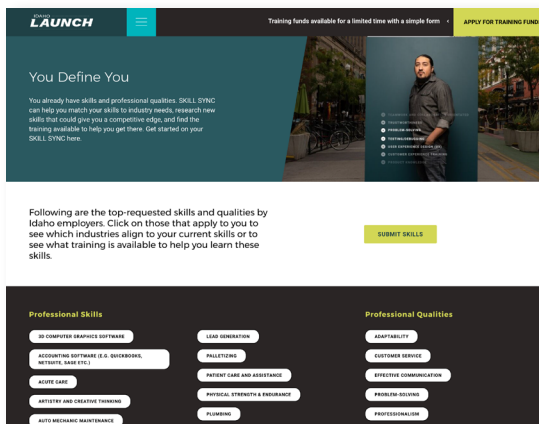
IDAHO LAUNCH

Training funds available for a limited time with a simple form

APPLY FOR TRAINING FUND

You Define You

You already have skills and professional qualities. SKILL SYNC can help you match your skills to industry needs, research new skills that could give you a competitive edge, and find the training available to help you get there. Get started on your SKILL SYNC here.

TRUSTWORTHINESS
PROBLEM-SOLVING
TESTING/DEBUGGING
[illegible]
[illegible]

Following are the top-requested skills and qualities by Idaho employers. Click on those that apply to you to see which industries align to your current skills or to see what training is available to help you learn these skills.

SUBMIT SKILLS

Professional Skills

3D COMPUTER GRAPHICS SOFTWARE
ACCOUNTING SOFTWARE (E.G. QUICKBOOKS, NETSUITE, SAGE ETC.)
ACUTE CARE
ARTISTRY AND CREATIVE THINKING
AUTO MECHANIC MAINTENANCE

LEAD GENERATION
PALLETIZING
PATIENT CARE AND ASSISTANCE
PHYSICAL STRENGTH & ENDURANCE
PLUMBING

Professional Qualities

ADAPTABILITY
CUSTOMER SERVICE
EFFECTIVE COMMUNICATION
PROBLEM-SOLVING
PROFESSIONALISM